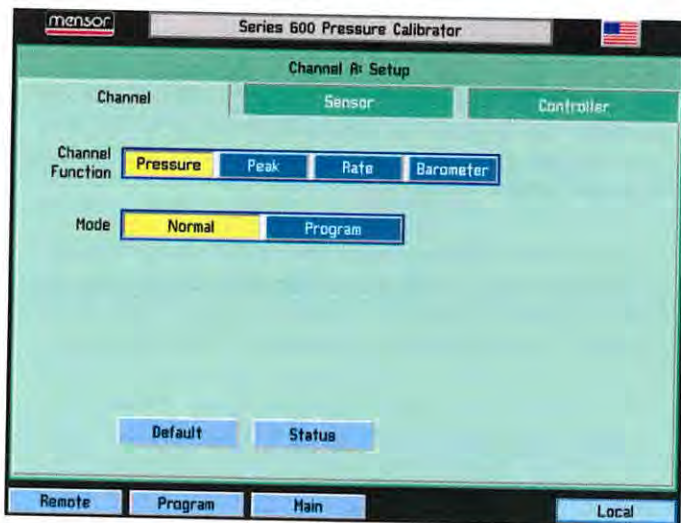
mensor

Series 600 Pressure Calibrator

Channel A: Setup

Channel

Sensor

Controller

Channel Function

Pressure

Peak

Rate

Barometer

Mode

Normal

Program

Default

Status

Remote

Program

Main

Local